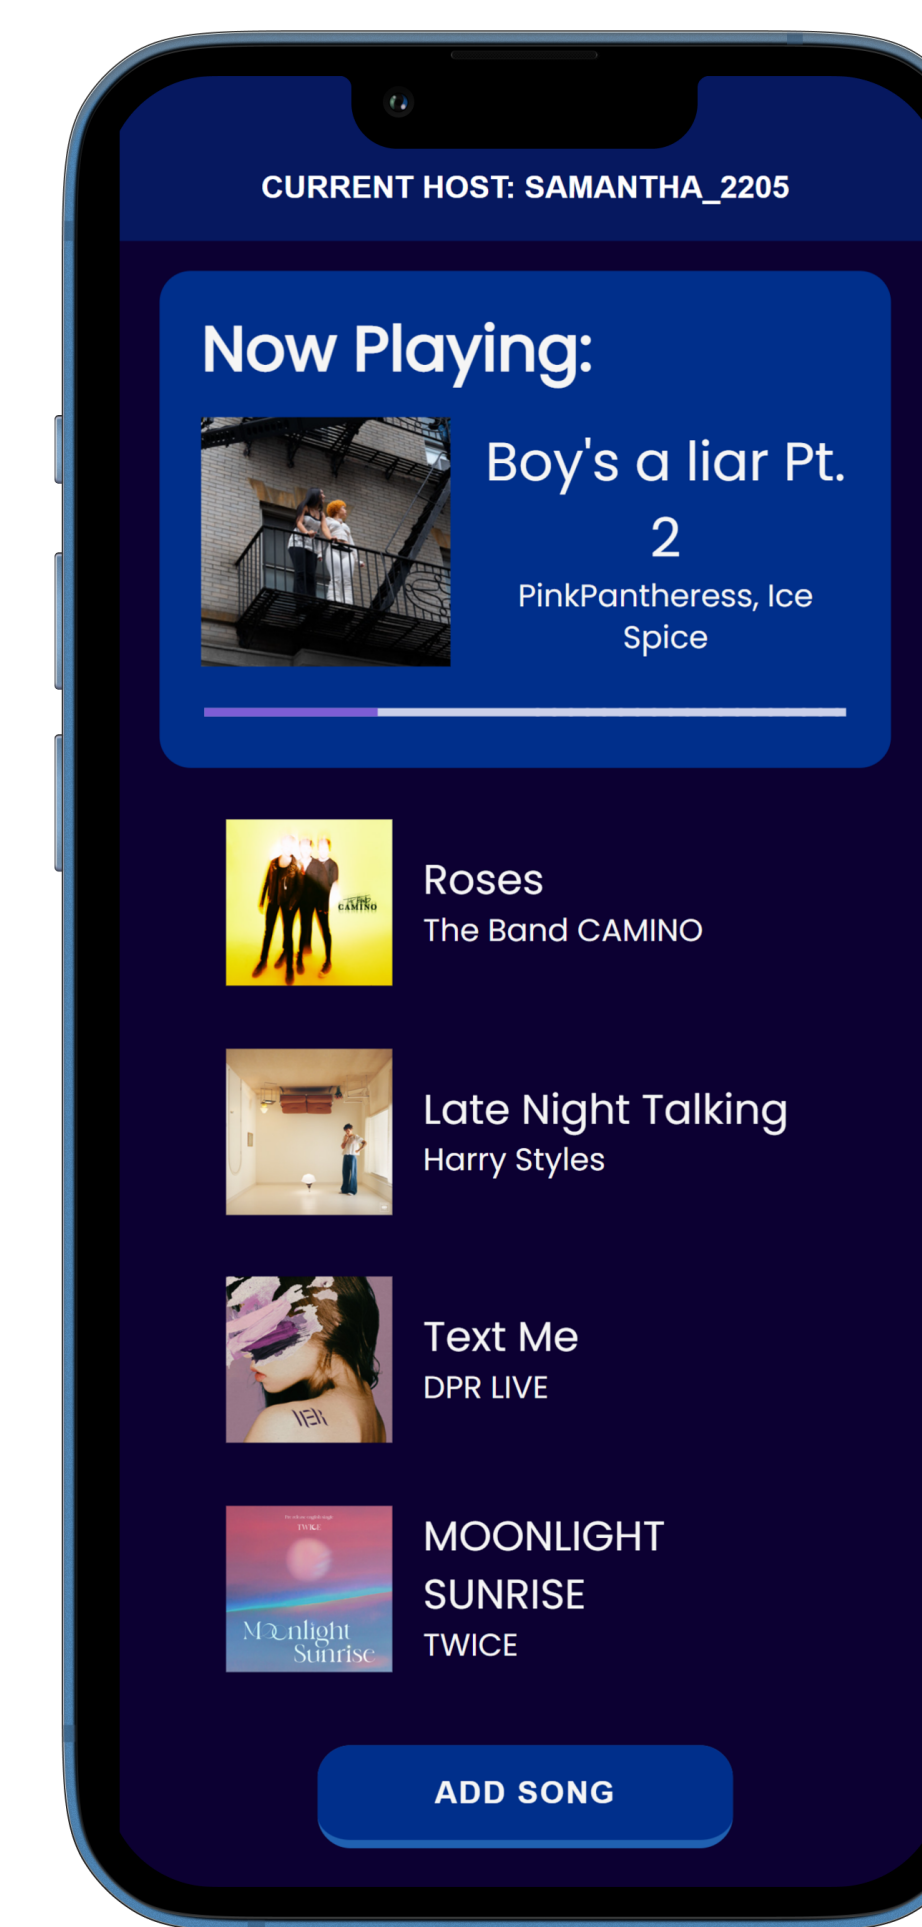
CURRENT HOST: SAMANTHA_2205

Now Playing:

Boy's a liar Pt. 2

PinkPantheress, Ice Spice

THE CAMINO

Roses

The Band CAMINO

Late Night Talking

Harry Styles

Text Me

DPR LIVE

TWICE

Moonlight Sunrise

MOONLIGHT SUNRISE

TWICE

ADD SONG